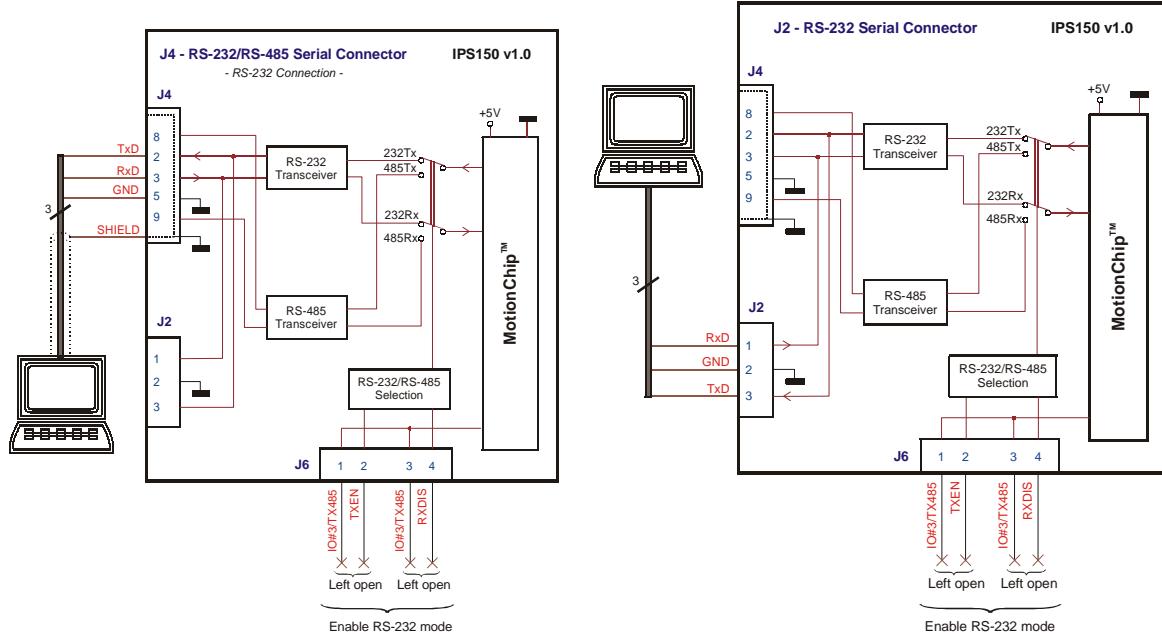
J4 - RS-232/RS-485 Serial Connector
IPS150 v1.0
- RS-232 Connection -
J4
8
2
3
5
9
TxD
RxD
GND
3
SHIELD
RS-232 Transceiver
232Tx
485Tx
232Rx
485Rx
+5V
MotionChip™
RS-485 Transceiver
J2
1
2
3
RS-232/RS-485 Selection
J6
1 2 3 4
IO#3/TX485
TXEN
IO#3/TX485
RXDIS
Left open
Left open
Enable RS-232 mode

J2 - RS-232 Serial Connector
IPS150 v1.0
J4
8
2
3
5
9
RS-232 Transceiver
232Tx
485Tx
232Rx
485Rx
+5V
MotionChip™
3
RS-485 Transceiver
J2
RxD
1
GND
2
TxD
3
RS-232/RS-485 Selection
J6
1 2 3 4
IO#3/TX485
TXEN
IO#3/TX485
RXDIS
Left open
Left open
Enable RS-232 mode